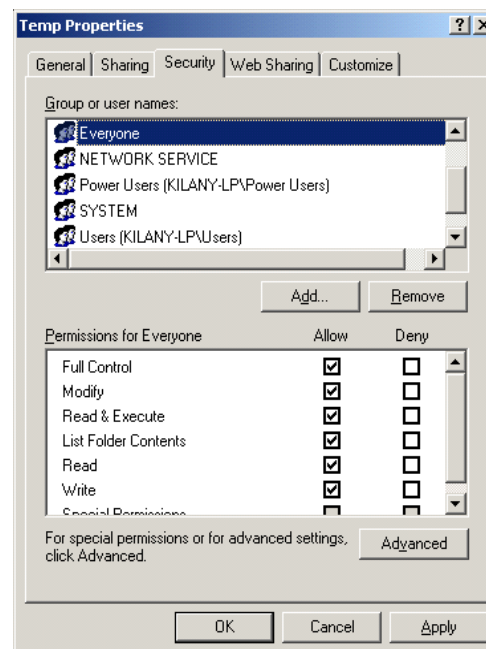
Temp Properties

?

X

General | Sharing | Security | Web Sharing | Customize

Group or user names:

Everyone
NETWORK SERVICE
Power Users (KILANY-LP\Power Users)
SYSTEM
Users (KILANY-LP\Users)

Add...

Remove

| Permissions for Everyone | Allow | Deny |
|---|---|---|
| Full Control | ☑ | ☐ |
| Modify | ☑ | ☐ |
| Read & Execute | ☑ | ☐ |
| List Folder Contents | ☑ | ☐ |
| Read | ☑ | ☐ |
| Write | ☑ | ☐ |
| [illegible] | ☐ | ☐ |

For special permissions or for advanced settings, click Advanced.

Advanced

OK

Cancel

Apply